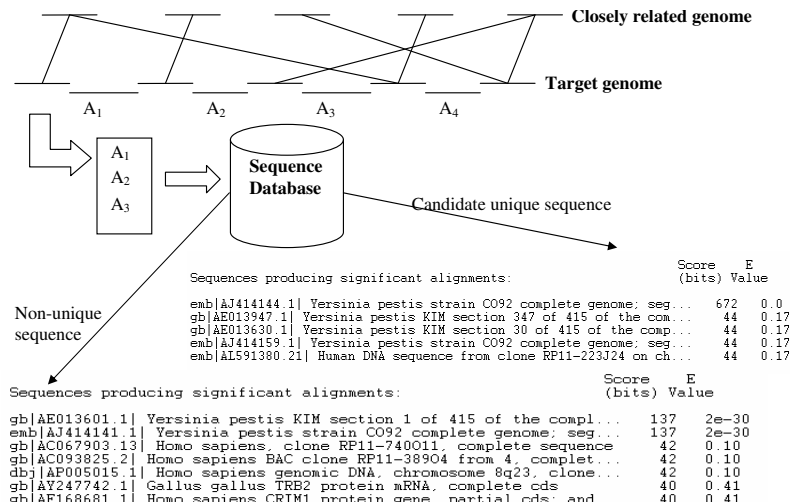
Closely related genome

Target genome

$A_1$ $A_2$ $A_3$ $A_4$

$A_1$
$A_2$
$A_3$

Sequence Database

Candidate unique sequence

Non-unique sequence

| Sequences producing significant alignments: | Score (bits) | E Value |
|---|---|---|
| emb\|AJ414144.1\| Yersinia pestis strain CO92 complete genome; seg... | 672 | 0.0 |
| gb\|AE013947.1\| Yersinia pestis KIM section 347 of 415 of the com... | 44 | 0.17 |
| gb\|AE013630.1\| Yersinia pestis KIM section 30 of 415 of the comp... | 44 | 0.17 |
| emb\|AJ414159.1\| Yersinia pestis strain CO92 complete genome; seg... | 44 | 0.17 |
| emb\|AL591380.21\| Human DNA sequence from clone RP11-223J24 on ch... | 44 | 0.17 |

| Sequences producing significant alignments: | Score (bits) | E Value |
|---|---|---|
| gb\|AE013601.1\| Yersinia pestis KIM section 1 of 415 of the compl... | 137 | 2e-30 |
| emb\|AJ414141.1\| Yersinia pestis strain CO92 complete genome; seg... | 137 | 2e-30 |
| gb\|AC067903.13\| Homo sapiens, clone RP11-740O11, complete sequence | 42 | 0.10 |
| gb\|AC093825.2\| Homo sapiens BAC clone RP11-38904 from 4, complet... | 42 | 0.10 |
| dbj\|AP005015.1\| Homo sapiens genomic DNA, chromosome 8q23, clone... | 42 | 0.10 |
| gb\|AY247742.1\| Gallus gallus TRB2 protein mRNA, complete cds | 40 | 0.41 |
| gb\|AF168681.1\| Homo sapiens CRIM1 protein gene, partial cds; and | 40 | 0.41 |